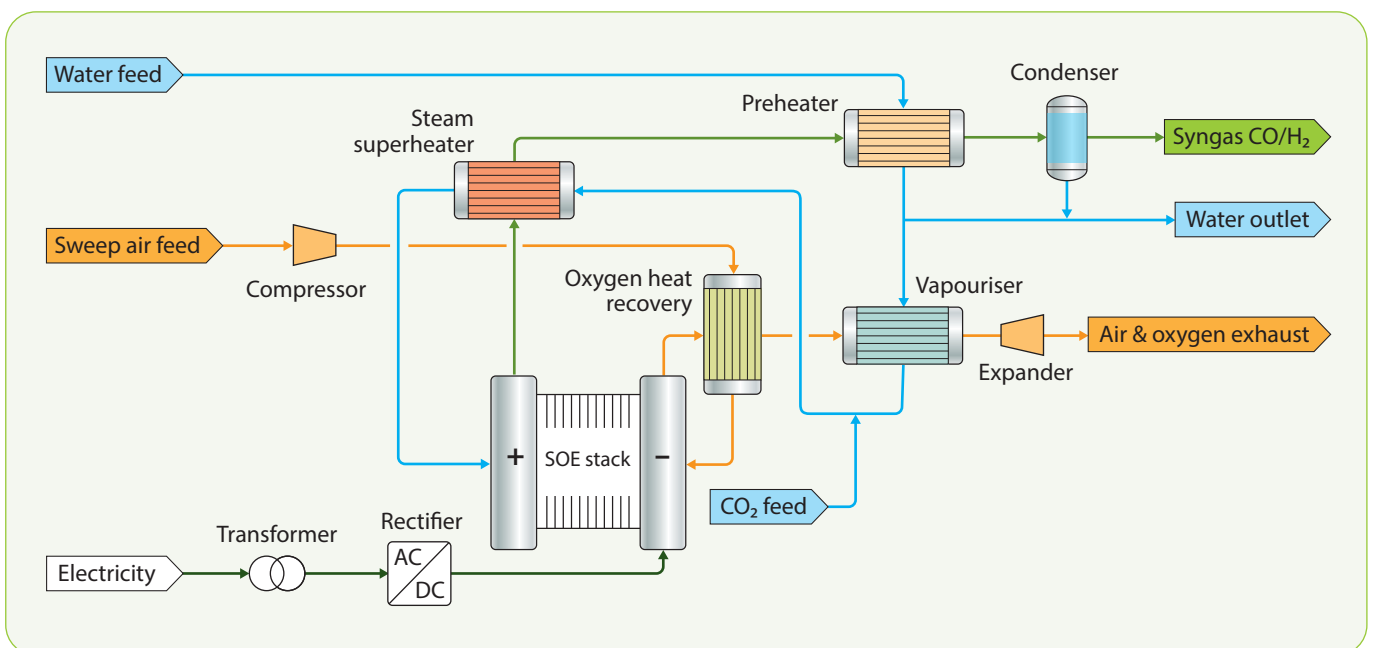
Water feed

Condenser

Preheater

Steam superheater

Syngas CO/$H_2$

Water outlet

Sweep air feed

Compressor

Oxygen heat recovery

Vapouriser

Air & oxygen exhaust

Expander

+

SOE stack

−

$CO_2$ feed

Transformer

Rectifier

AC

DC

Electricity